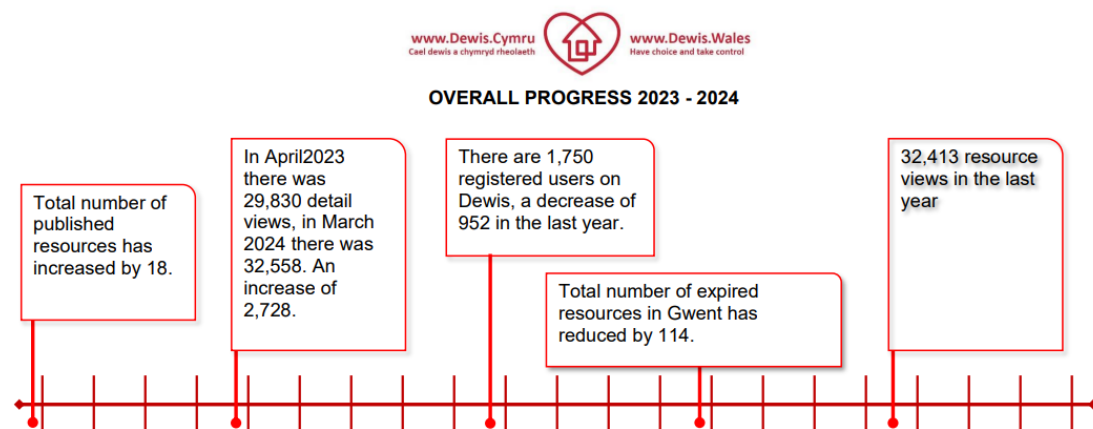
www.Dewis.Cymru
Cael dewis a chymryd rheolaeth

www.Dewis.Wales
Have choice and take control

OVERALL PROGRESS 2023 - 2024

Total number of published resources has increased by 18.

In April2023 there was 29,830 detail views, in March 2024 there was 32,558. An increase of 2,728.

There are 1,750 registered users on Dewis, a decrease of 952 in the last year.

Total number of expired resources in Gwent has reduced by 114.

32,413 resource views in the last year